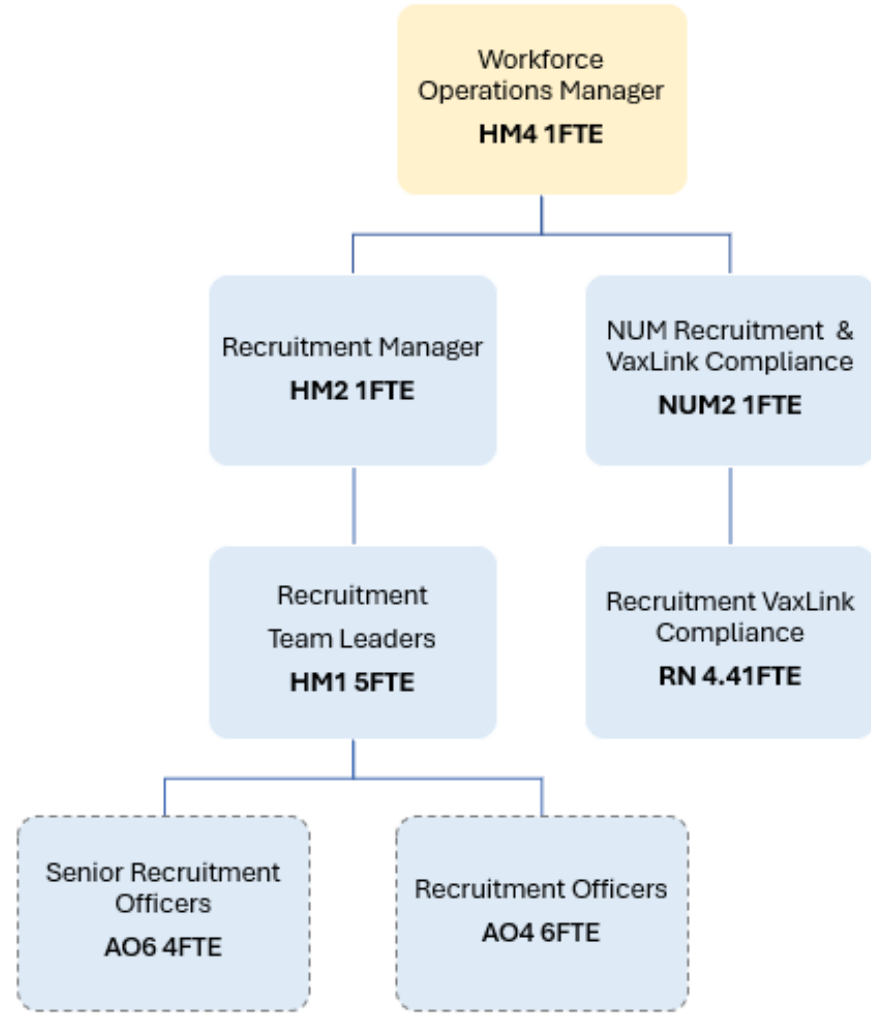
Workforce Operations Manager
HM4 1FTE

Recruitment Manager
HM2 1FTE

NUM Recruitment & VaxLink Compliance
NUM2 1FTE

Recruitment Team Leaders
HM1 5FTE

Recruitment VaxLink Compliance
RN 4.41FTE

Senior Recruitment Officers
AO6 4FTE

Recruitment Officers
AO4 6FTE